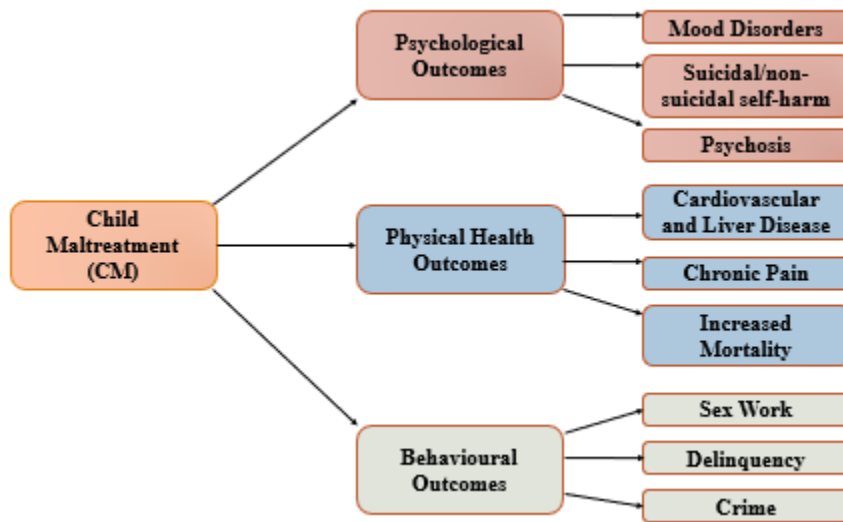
Child Maltreatment (CM)

Psychological Outcomes

Mood Disorders

Suicidal/non-suicidal self-harm

Psychosis

Physical Health Outcomes

Cardiovascular and Liver Disease

Chronic Pain

Increased Mortality

Behavioural Outcomes

Sex Work

Delinquency

Crime